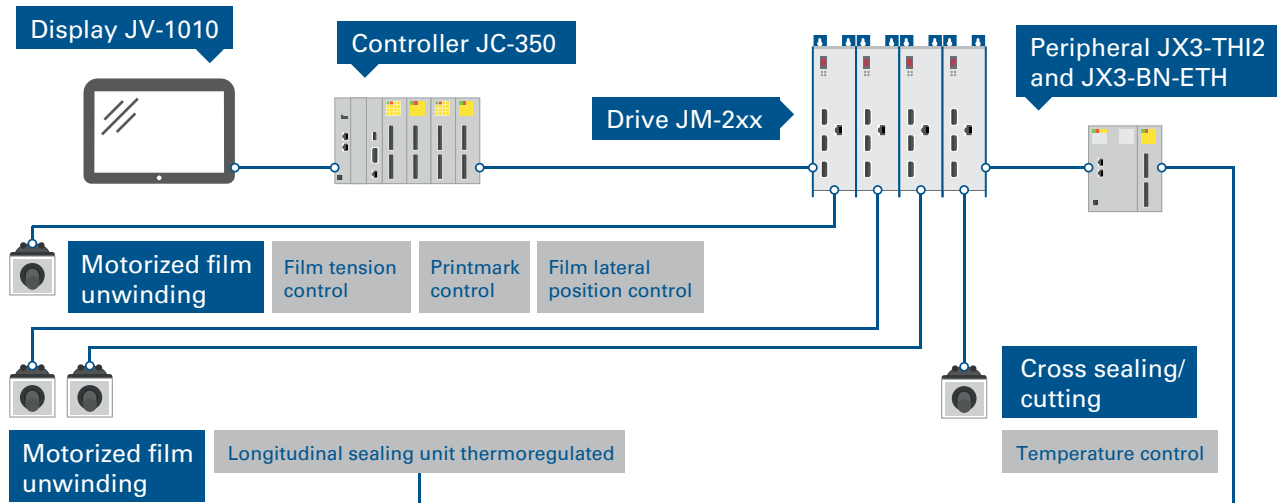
Display JV-1010

Controller JC-350

Drive JM-2xx

Peripheral JX3-THI2 and JX3-BN-ETH

Motorized film unwinding

Film tension control

Printmark control

Film lateral position control

Cross sealing/ cutting

Motorized film unwinding

Longitudinal sealing unit thermoregulated

Temperature control